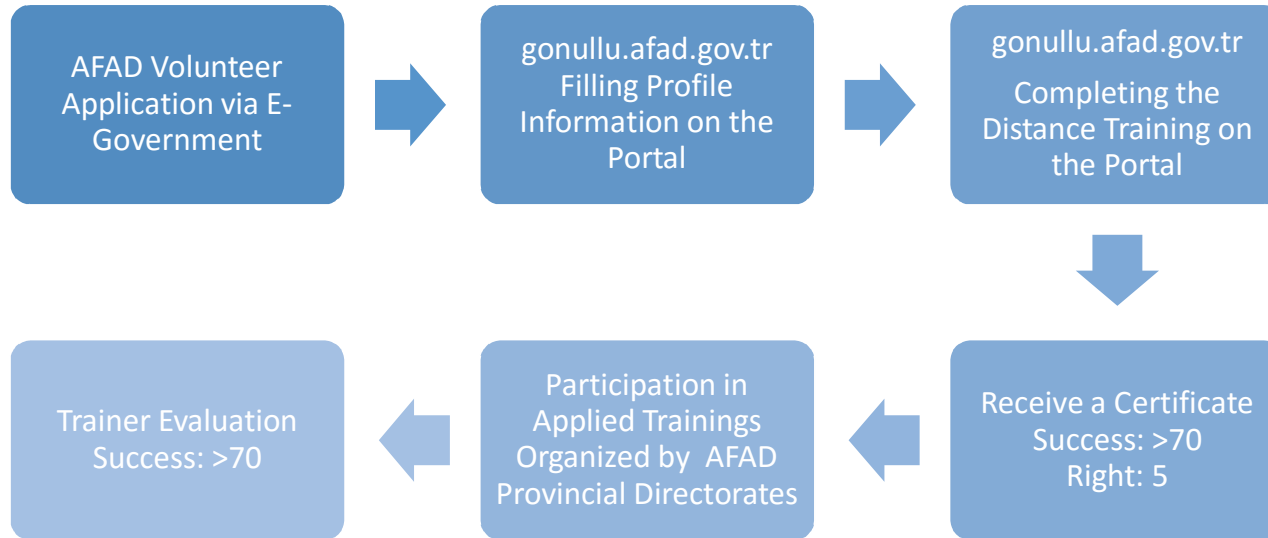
AFAD Volunteer Application via E-Government

gonullu.afad.gov.tr
Filling Profile Information on the Portal

gonullu.afad.gov.tr
Completing the Distance Training on the Portal

Receive a Certificate
Success: >70
Right: 5

Participation in Applied Trainings Organized by AFAD Provincial Directorates

Trainer Evaluation
Success: >70